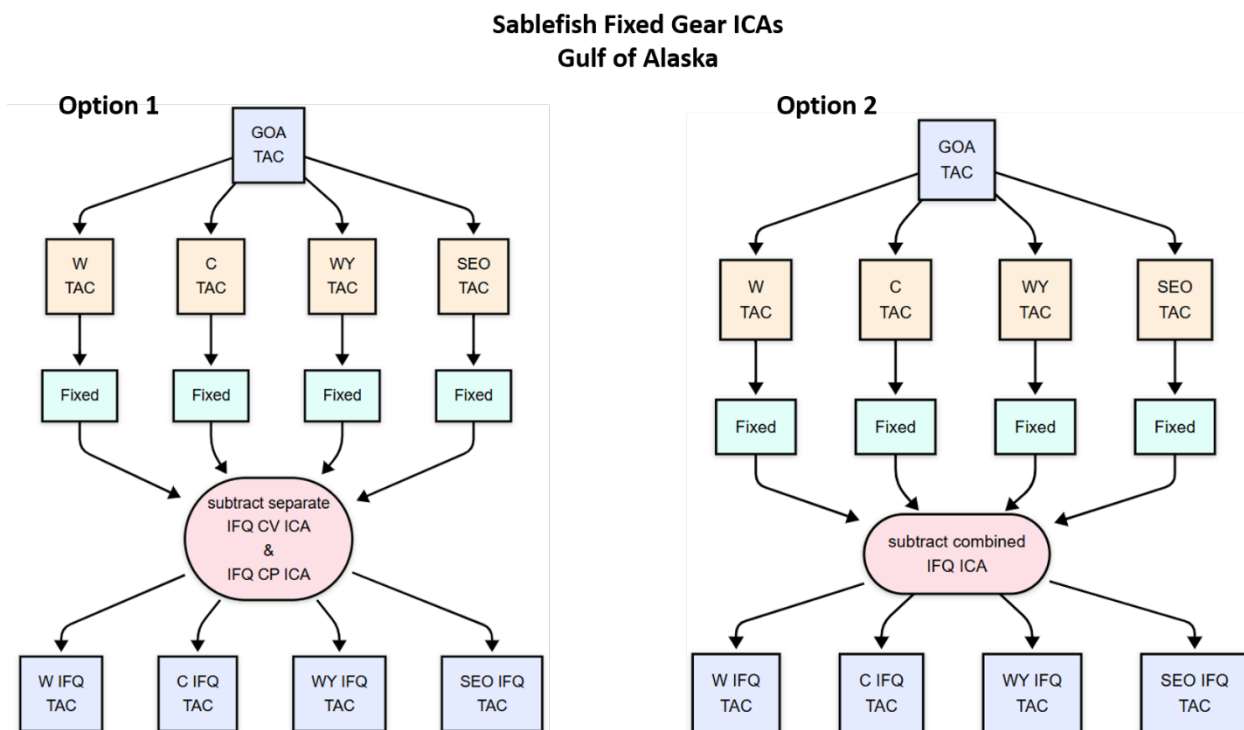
Sablefish Fixed Gear ICAs
Gulf of Alaska

Option 1

GOA TAC

W TAC

C TAC

WY TAC

SEO TAC

Fixed

Fixed

Fixed

Fixed

subtract separate IFQ CV ICA & IFQ CP ICA

W IFQ TAC

C IFQ TAC

WY IFQ TAC

SEO IFQ TAC

Option 2

GOA TAC

W TAC

C TAC

WY TAC

SEO TAC

Fixed

Fixed

Fixed

Fixed

subtract combined IFQ ICA

W IFQ TAC

C IFQ TAC

WY IFQ TAC

SEO IFQ TAC